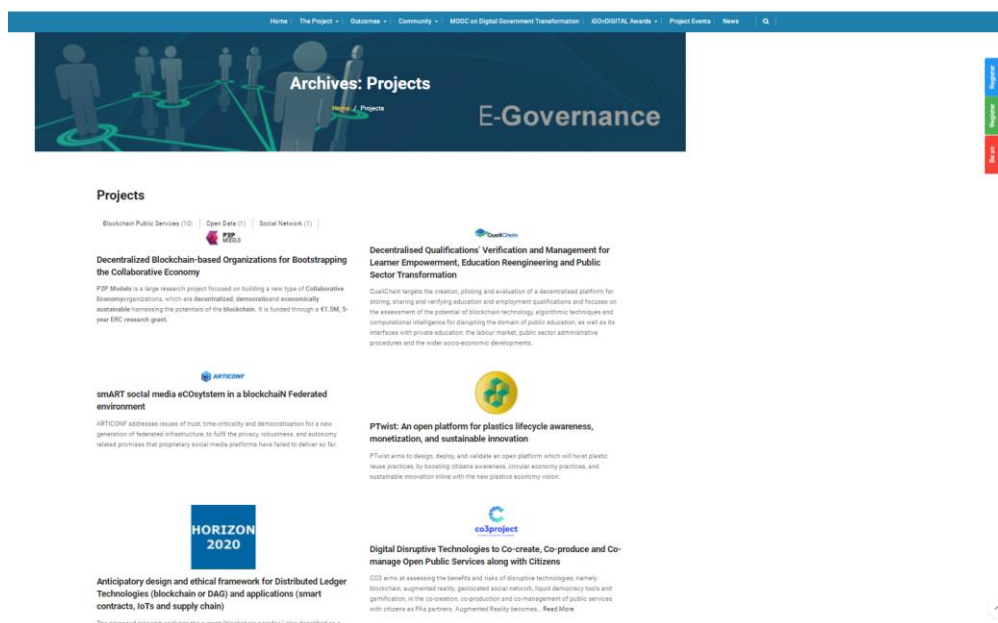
Home | The Project | Outcomes | Community | MOOC on Digital Government Transformation | iGOvDIGITAL Awards | Project Events | News

Archives: Projects

Home / Projects

E-Governance

Register

Register

Be an

Projects

Blockchain Public Services (10) | Open Data (1) | Social Network (1)

P2P MODELS

Decentralized Blockchain-based Organizations for Bootstrapping the Collaborative Economy

P2P Models is a large research project focused on building a new type of Collaborative Economyorganizations, which are decentralized, democraticand economically sustainable harnessing the potentials of the blockchain. It is funded through a €1.5M, 5-year ERC research grant.

QualiChain

Decentralised Qualifications' Verification and Management for Learner Empowerment, Education Reengineering and Public Sector Transformation

QualiChain targets the creation, piloting and evaluation of a decentralised platform for storing, sharing and verifying education and employment qualifications and focuses on the assessment of the potential of blockchain technology, algorithmic techniques and computational intelligence for disrupting the domain of public education, as well as its interfaces with private education, the labour market, public sector administrative procedures and the wider socio-economic developments.

ARTICONF

smART social media eCOsytstem in a blockchaiN Federated environment

ARTICONF addresses issues of trust, time-criticality and democratisation for a new generation of federated infrastructure, to fulfil the privacy, robustness, and autonomy related promises that proprietary social media platforms have failed to deliver so far.

PTwist: An open platform for plastics lifecycle awareness, monetization, and sustainable innovation

PTwist aims to design, deploy, and validate an open platform which will twist plastic reuse practices, by boosting citizens awareness, circular economy practices, and sustainable innovation inline with the new plastics economy vision.

HORIZON 2020

Anticipatory design and ethical framework for Distributed Ledger Technologies (blockchain or DAG) and applications (smart contracts, IoTs and supply chain)

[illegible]

co3project

Digital Disruptive Technologies to Co-create, Co-produce and Co-manage Open Public Services along with Citizens

CO3 aims at assessing the benefits and risks of disruptive technologies, namely blockchain, augmented reality, geolocated social network, liquid democracy tools and gamification, in the co-creation, co-production and co-management of public services with citizens as PAs partners. Augmented Reality becomes... Read More